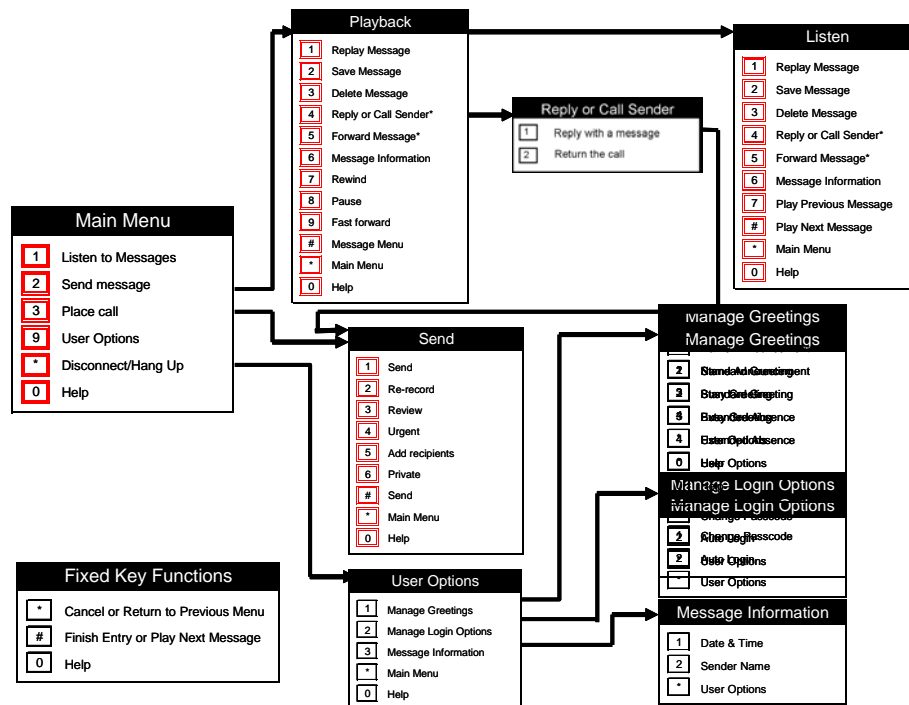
Playback

1 Replay Message
2 Save Message
3 Delete Message
4 Reply or Call Sender*
5 Forward Message*
6 Message Information
7 Rewind
8 Pause
9 Fast forward
# Message Menu
* Main Menu
0 Help

Listen

1 Replay Message
2 Save Message
3 Delete Message
4 Reply or Call Sender*
5 Forward Message*
6 Message Information
7 Play Previous Message
# Play Next Message
* Main Menu
0 Help

Reply or Call Sender

1 Reply with a message
2 Return the call

Main Menu

1 Listen to Messages
2 Send message
3 Place call
9 User Options
* Disconnect/Hang Up
0 Help

Send

1 Send
2 Re-record
3 Review
4 Urgent
5 Add recipients
6 Private
# Send
* Main Menu
0 Help

Manage Greetings
Manage Greetings

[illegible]
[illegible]
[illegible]
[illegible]
0 Help Options

Manage Login Options
Manage Login Options

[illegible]
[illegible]
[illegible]
* User Options

Fixed Key Functions

* Cancel or Return to Previous Menu
# Finish Entry or Play Next Message
0 Help

User Options

1 Manage Greetings
2 Manage Login Options
3 Message Information
* Main Menu
0 Help

Message Information

1 Date & Time
2 Sender Name
* User Options